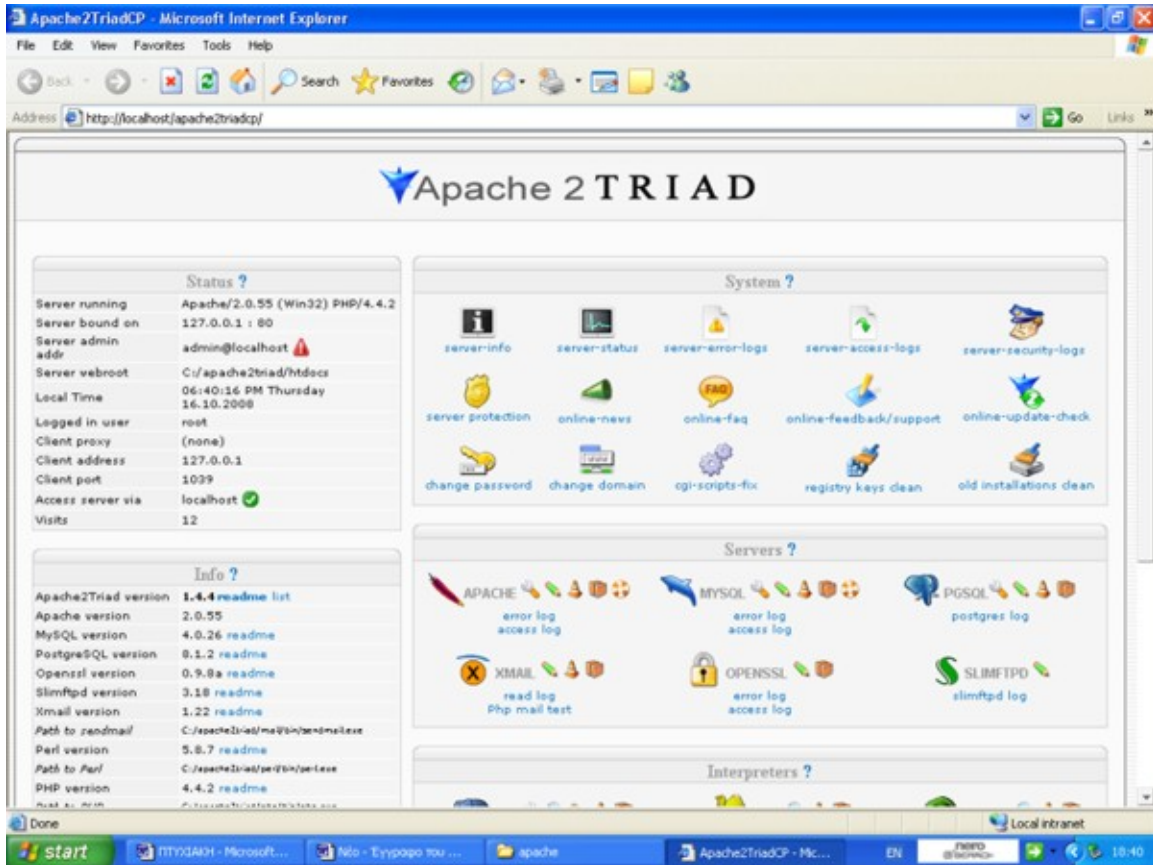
Apache2TriadCP - Microsoft Internet Explorer

File Edit View Favorites Tools Help

Back Search Favorites

Address http://localhost/apache2triadcp/

Go Links

Apache 2 TRIAD

Status ?

| | |
|---|---|
| Server running | Apache/2.0.55 (Win32) PHP/4.4.2 |
| Server bound on | 127.0.0.1 : 80 |
| Server admin addr | admin@localhost |
| Server webroot | C:/apache2triad/htdocs |
| Local Time | 06:40:16 PM Thursday 16.10.2008 |
| Logged in user | root |
| Client proxy | (none) |
| Client address | 127.0.0.1 |
| Client port | 1039 |
| Access server via | localhost |
| Visits | 12 |

Info ?

| | |
|---|---|
| Apache2Triad version | 1.4.4 readme list |
| Apache version | 2.0.55 |
| MySQL version | 4.0.26 readme |
| PostgreSQL version | 8.1.2 readme |
| Openssl version | 0.9.8a readme |
| Slimftpd version | 3.18 readme |
| Xmail version | 1.22 readme |
| Path to sendmail | C:/apache2triad/mail/bin/sendmail.exe |
| Perl version | 5.8.7 readme |
| Path to Perl | C:/apache2triad/perl/bin/perl.exe |
| PHP version | 4.4.2 readme |
| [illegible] | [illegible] |

System ?

server-info server-status server-error-logs server-access-logs server-security-logs

server protection online-news online-faq online-feedback/support online-update-check

change password change domain cgi-scripts-fix registry keys clean old installations clean

Servers ?

APACHE error log access log

MYSQL error log access log

PGSQL postgres log

XMAIL read log Php mail test

OPENSSL error log access log

SLIMFTPD slimftpd log

Interpreters ?

Done

Local intranet

start ΠΤΥΧΙΑΚΗ - Microsoft... Νέο - Έγγραφο του ... apache Apache2TriadCP - Mic... EN nero 18:40